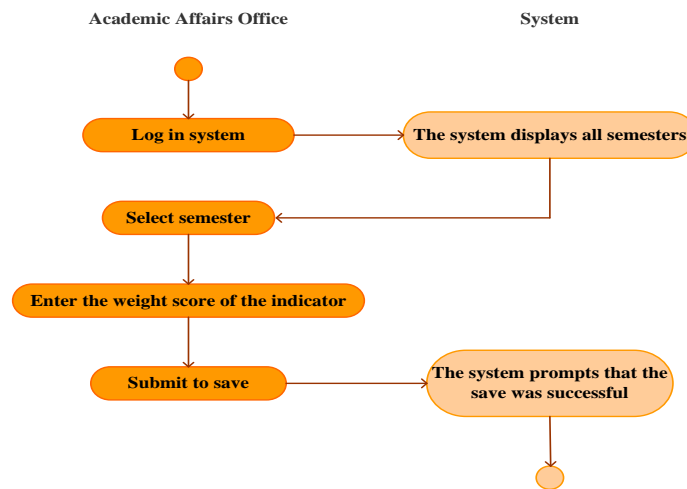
Academic Affairs Office

System

Log in system

The system displays all semesters

Select semester

Enter the weight score of the indicator

Submit to save

The system prompts that the save was successful